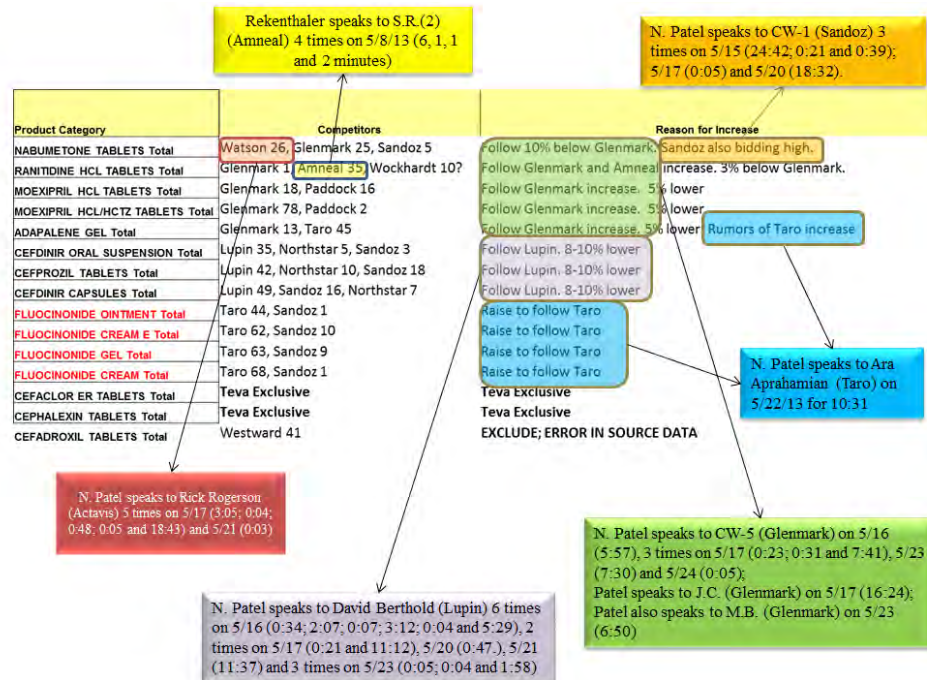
Rekenthaler speaks to S.R.(2) (Amneal) 4 times on 5/8/13 (6, 1, 1 and 2 minutes)

N. Patel speaks to CW-1 (Sandoz) 3 times on 5/15 (24:42; 0:21 and 0:39); 5/17 (0:05) and 5/20 (18:32).

| Product Category | Competitors | Reason for Increase |
|---|---|---|
| NABUMETONE TABLETS Total | Watson 26, Glenmark 25, Sandoz 5 | Follow 10% below Glenmark. Sandoz also bidding high. |
| RANITIDINE HCL TABLETS Total | Glenmark 1, Amneal 35, Wockhardt 10? | Follow Glenmark and Amneal increase. 3% below Glenmark. |
| MOEXIPRIL HCL TABLETS Total | Glenmark 18, Paddock 16 | Follow Glenmark increase. 5% lower |
| MOEXIPRIL HCL/HCTZ TABLETS Total | Glenmark 78, Paddock 2 | Follow Glenmark increase. 5% lower |
| ADAPALENE GEL Total | Glenmark 13, Taro 45 | Follow Glenmark increase. 5% lower Rumors of Taro increase |
| CEFDINIR ORAL SUSPENSION Total | Lupin 35, Northstar 5, Sandoz 3 | Follow Lupin. 8-10% lower |
| CEFPROZIL TABLETS Total | Lupin 42, Northstar 10, Sandoz 18 | Follow Lupin. 8-10% lower |
| CEFDINIR CAPSULES Total | Lupin 49, Sandoz 16, Northstar 7 | Follow Lupin. 8-10% lower |
| FLUOCINONIDE OINTMENT Total | Taro 44, Sandoz 1 | Raise to follow Taro |
| FLUOCINONIDE CREAM E Total | Taro 62, Sandoz 10 | Raise to follow Taro |
| FLUOCINONIDE GEL Total | Taro 63, Sandoz 9 | Raise to follow Taro |
| FLUOCINONIDE CREAM Total | Taro 68, Sandoz 1 | Raise to follow Taro |
| CEFACLOR ER TABLETS Total | Teva Exclusive | Teva Exclusive |
| CEPHALEXIN TABLETS Total | Teva Exclusive | Teva Exclusive |
| CEFADROXIL TABLETS Total | Westward 41 | EXCLUDE; ERROR IN SOURCE DATA |

N. Patel speaks to Ara Aprahamian (Taro) on 5/22/13 for 10:31

N. Patel speaks to Rick Rogerson (Actavis) 5 times on 5/17 (3:05; 0:04; 0:48; 0:05 and 18:43) and 5/21 (0:03)

N. Patel speaks to CW-5 (Glenmark) on 5/16 (5:57), 3 times on 5/17 (0:23; 0:31 and 7:41), 5/23 (7:30) and 5/24 (0:05);
Patel speaks to J.C. (Glenmark) on 5/17 (16:24);
Patel also speaks to M.B. (Glenmark) on 5/23 (6:50)

N. Patel speaks to David Berthold (Lupin) 6 times on 5/16 (0:34; 2:07; 0:07; 3:12; 0:04 and 5:29), 2 times on 5/17 (0:21 and 11:12), 5/20 (0:47.), 5/21 (11:37) and 3 times on 5/23 (0:05; 0:04 and 1:58)